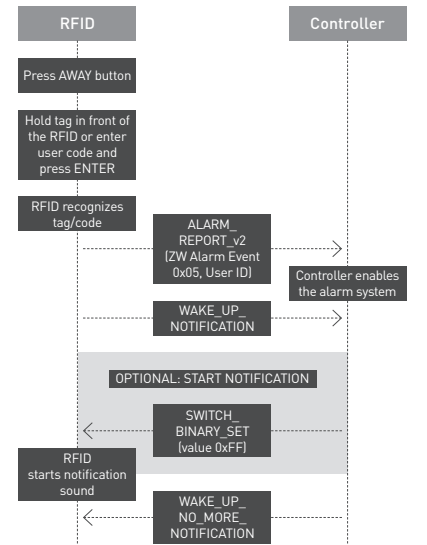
RFID

Controller

Press AWAY button

Hold tag in front of the RFID or enter user code and press ENTER

RFID recognizes tag/code

ALARM_ REPORT_v2 (ZW Alarm Event 0x05, User ID)

Controller enables the alarm system

WAKE_UP_ NOTIFICATION

OPTIONAL: START NOTIFICATION

SWITCH_ BINARY_SET (value 0xFF)

RFID starts notification sound

WAKE_UP_ NO_MORE_ NOTIFICATION